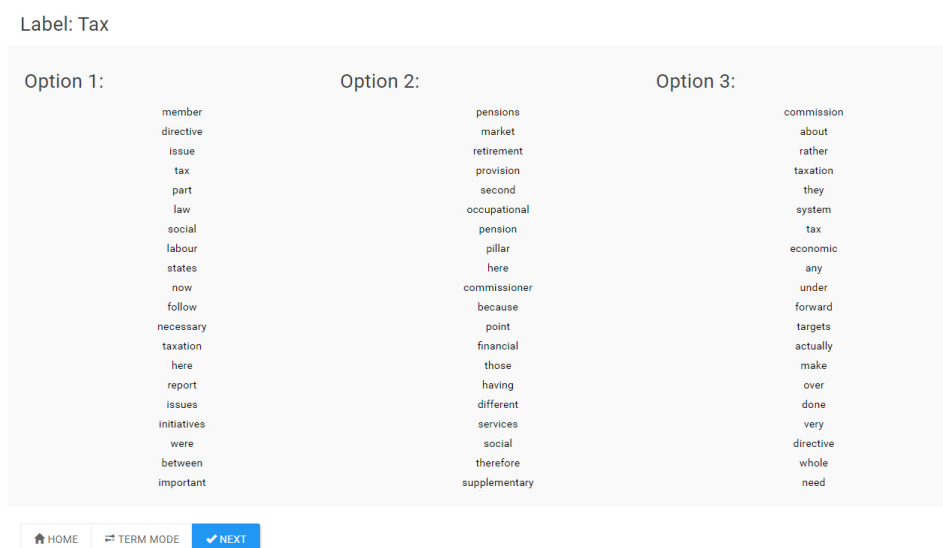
Label: Tax

Option 1:

member
directive
issue
tax
part
law
social
labour
states
now
follow
necessary
taxation
here
report
issues
initiatives
were
between
important

Option 2:

pensions
market
retirement
provision
second
occupational
pension
pillar
here
commissioner
because
point
financial
those
having
different
services
social
therefore
supplementary

Option 3:

commission
about
rather
taxation
they
system
tax
economic
any
under
forward
targets
actually
make
over
done
very
directive
whole
need

HOME
TERM MODE
NEXT